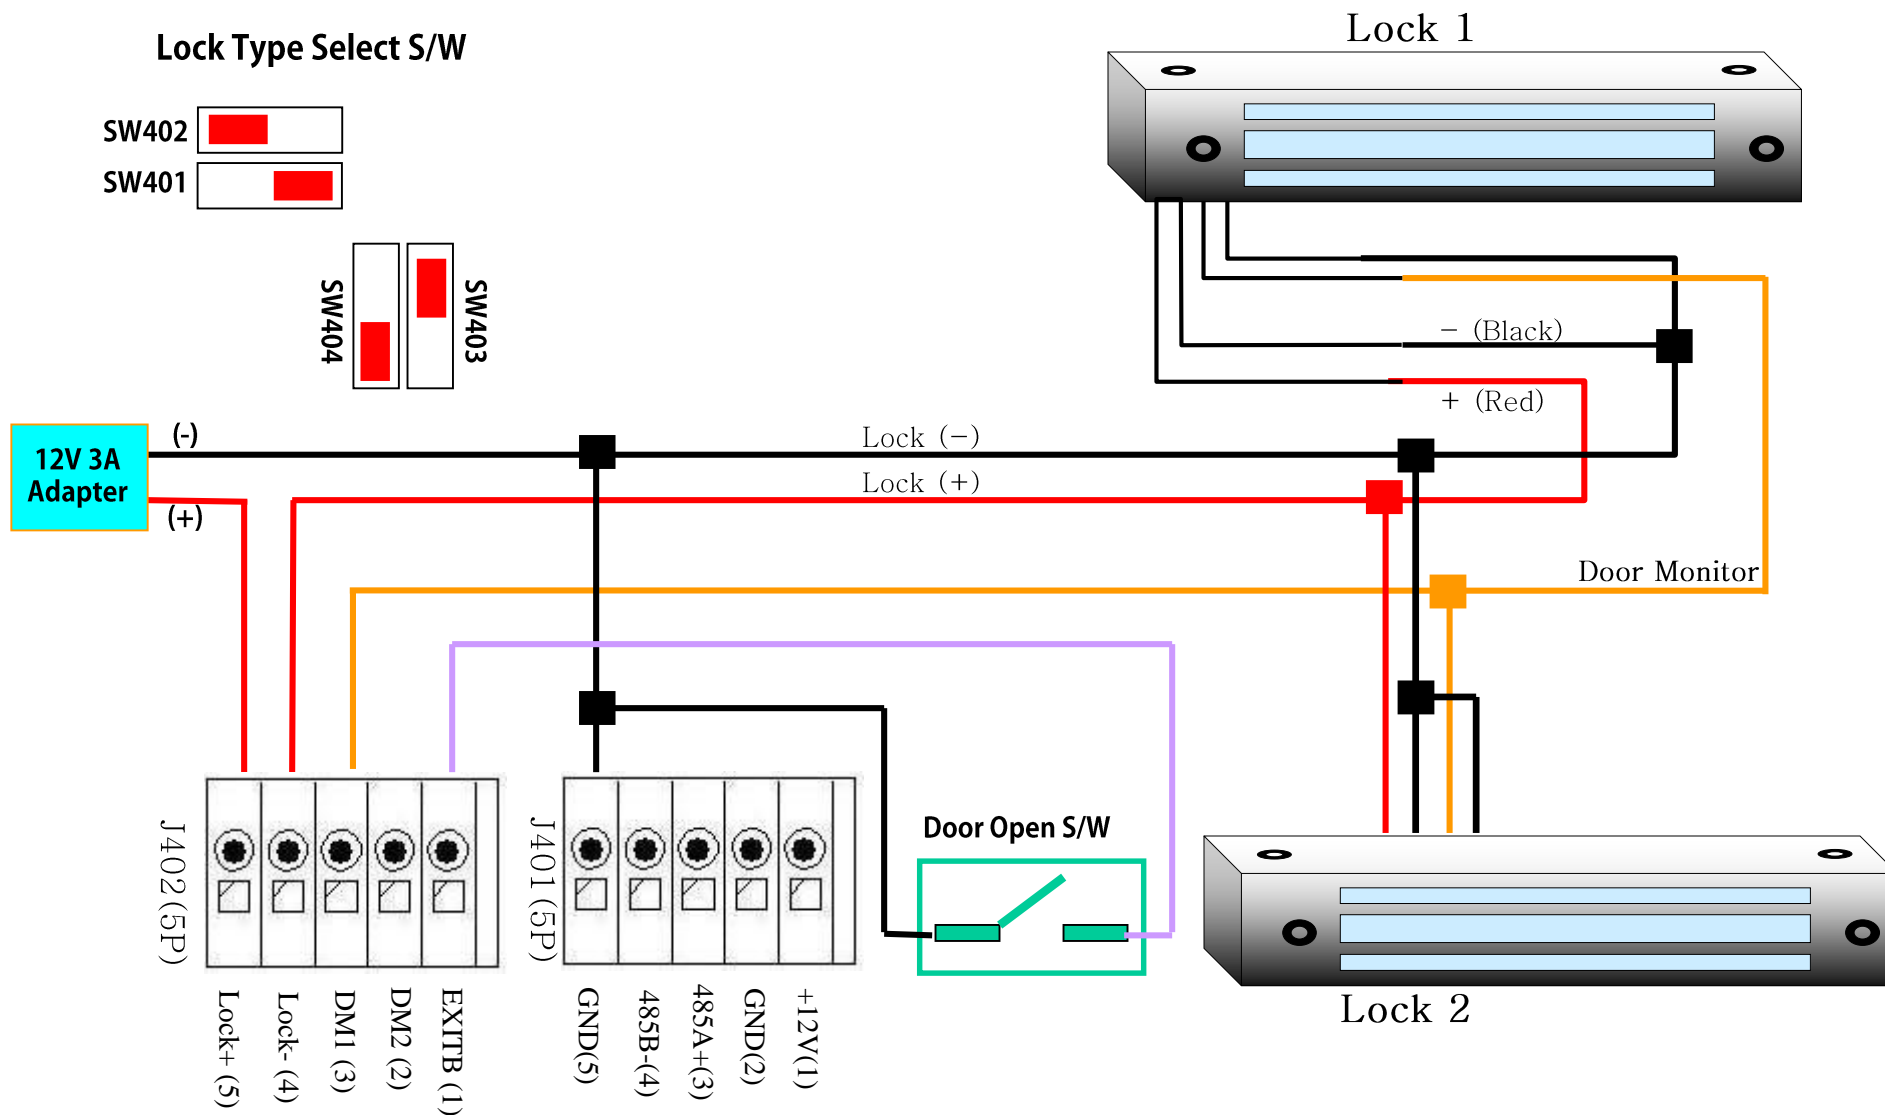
Lock Type Select S/W

SW402

SW401

SW404

SW403

Lock 1

12V 3A Adapter

(-)

(+)

– (Black)

+ (Red)

Lock (–)

Lock (+)

Door Monitor

J402(5P)

J401(5P)

Door Open S/W

Lock 2

Lock+ (5)

Lock- (4)

DM1 (3)

DM2 (2)

EXITB (1)

GND(5)

485B-(4)

485A+(3)

GND(2)

+12V(1)